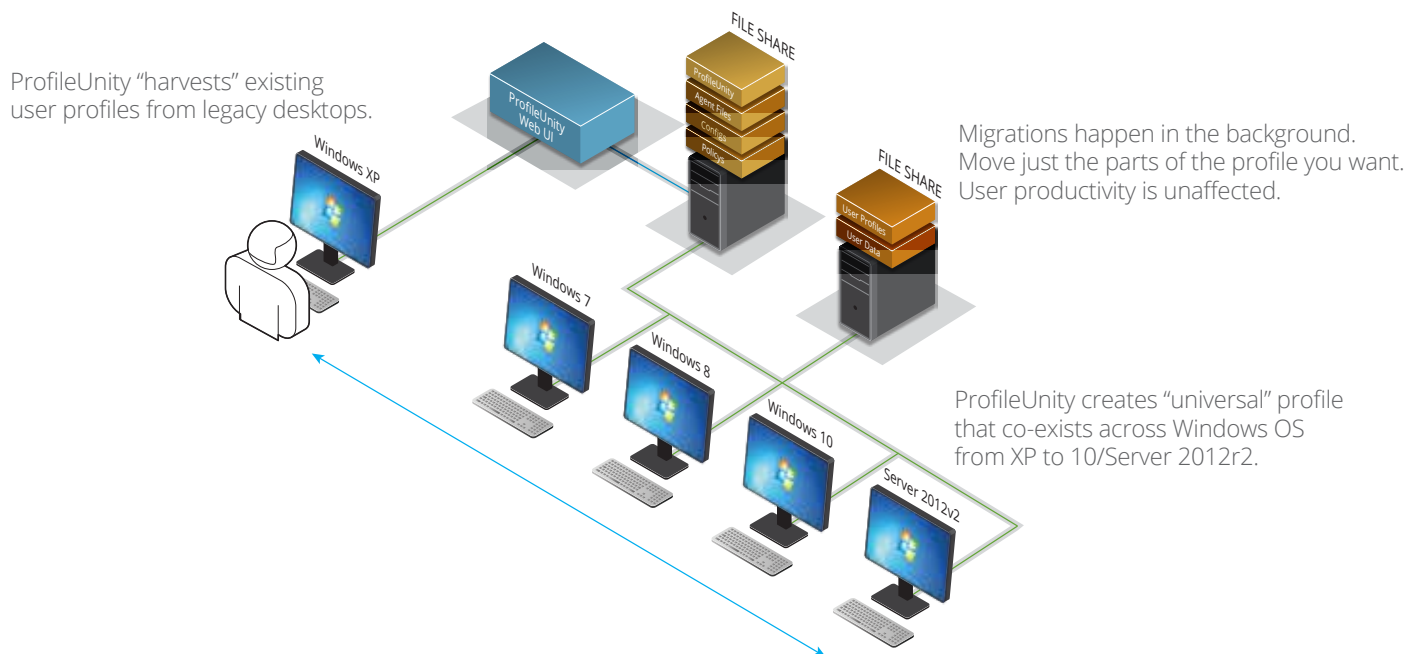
ProfileUnity "harvests" existing user profiles from legacy desktops.

ProfileUnity Web UI

FILE SHARE

ProfileUnity

Agent Files

Configs

Policys

Migrations happen in the background. Move just the parts of the profile you want. User productivity is unaffected.

FILE SHARE

User Profiles

User Data

Windows XP

Windows 7

Windows 8

Windows 10

Server 2012r2

ProfileUnity creates "universal" profile that co-exists across Windows OS from XP to 10/Server 2012r2.